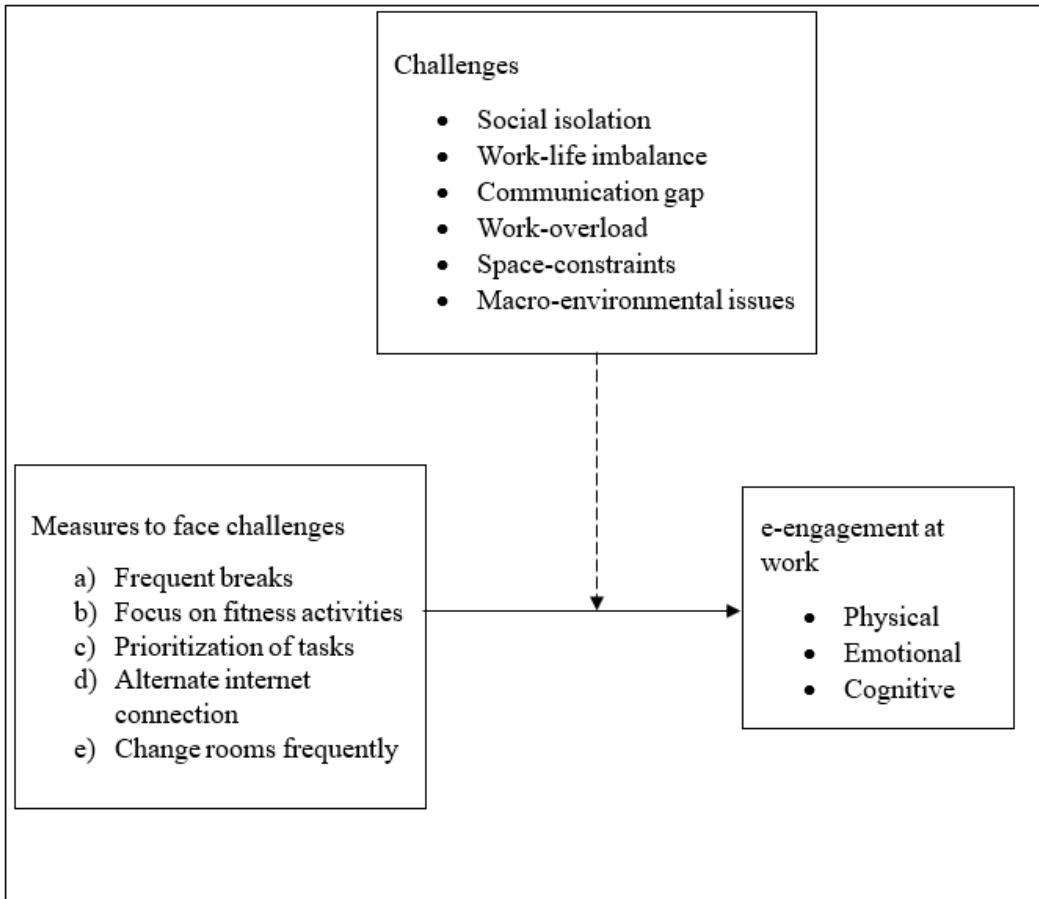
Challenges

- Social isolation
- Work-life imbalance
- Communication gap
- Work-overload
- Space-constraints
- Macro-environmental issues

Measures to face challenges

a) Frequent breaks
b) Focus on fitness activities
c) Prioritization of tasks
d) Alternate internet connection
e) Change rooms frequently

e-engagement at work

- Physical
- Emotional
- Cognitive